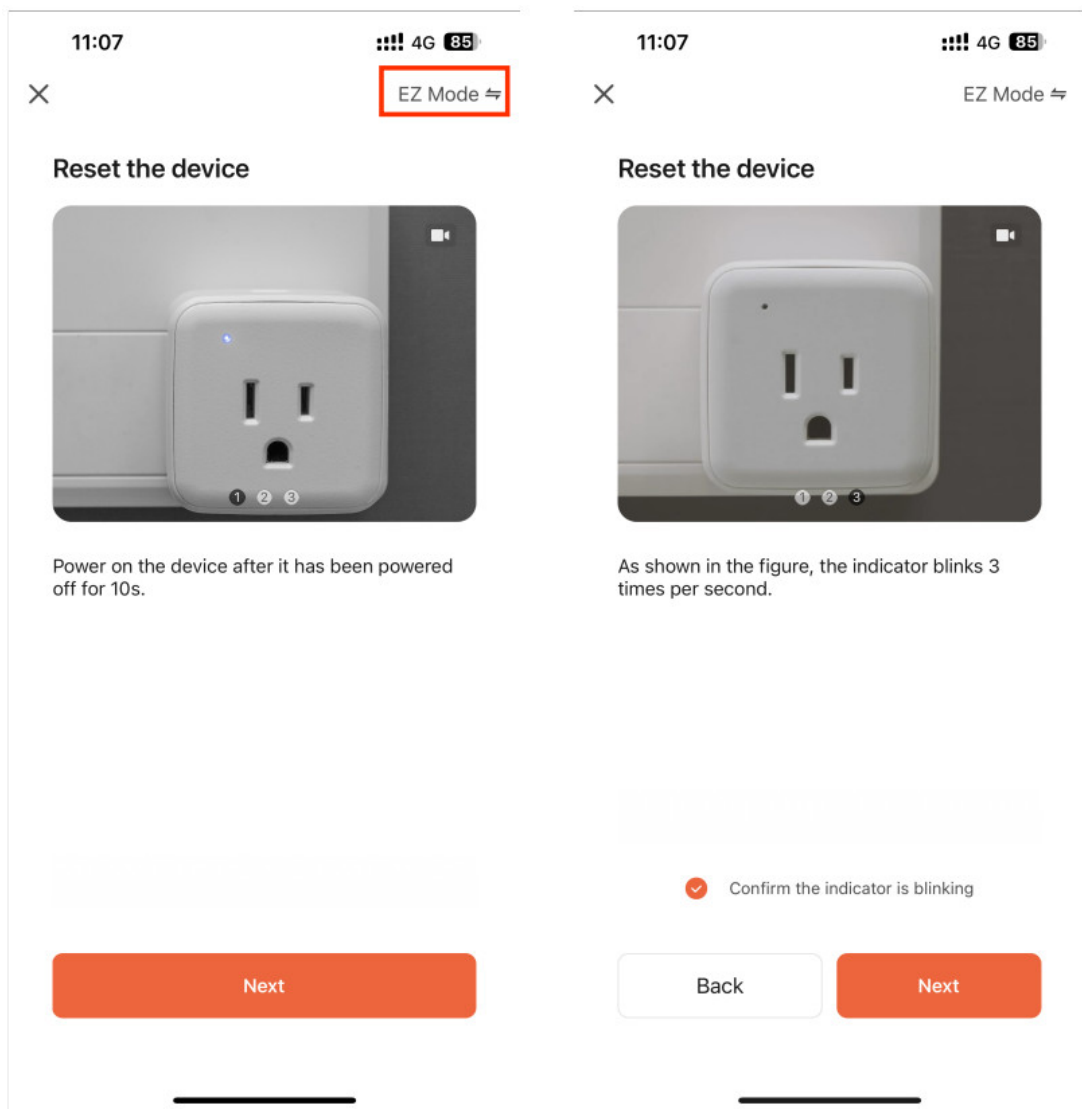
11:07 4G 85

EZ Mode ⇋

Reset the device

1 2 3

Power on the device after it has been powered off for 10s.

Next

11:07 4G 85

EZ Mode ⇋

Reset the device

1 2 3

As shown in the figure, the indicator blinks 3 times per second.

Confirm the indicator is blinking

Back

Next